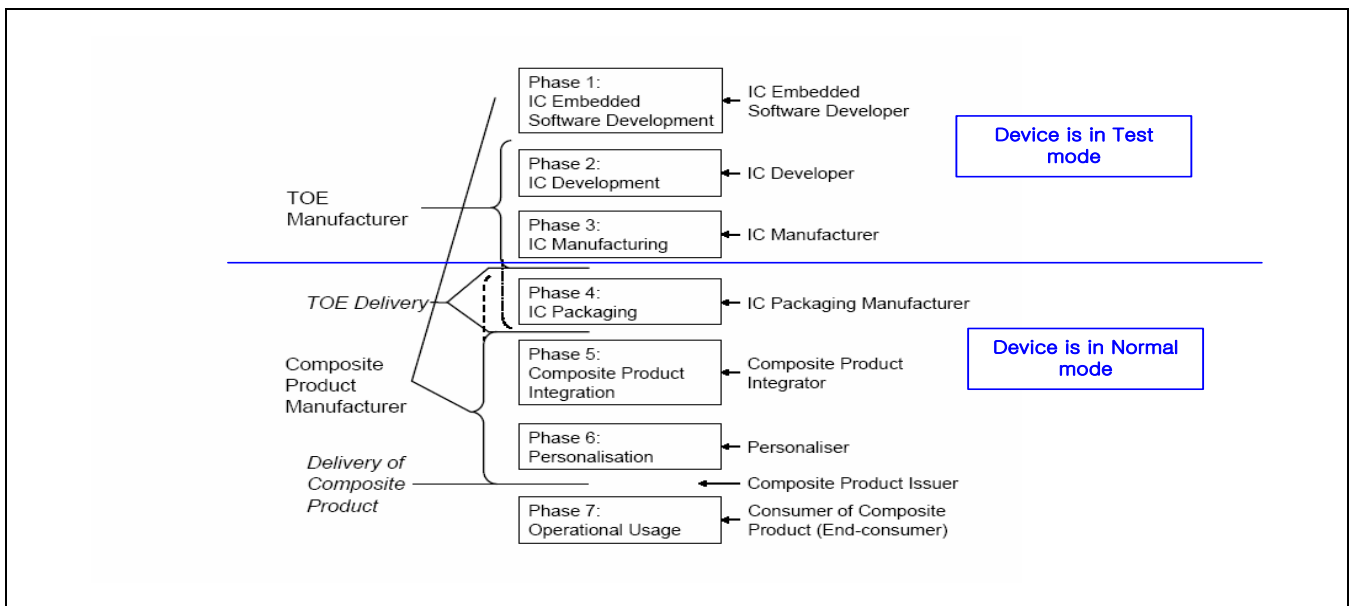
Phase 1:
IC Embedded
Software Development

IC Embedded
Software Developer

Device is in Test mode

Phase 2:
IC Development

IC Developer

TOE
Manufacturer

Phase 3:
IC Manufacturing

IC Manufacturer

TOE Delivery

Phase 4:
IC Packaging

IC Packaging Manufacturer

Composite
Product
Manufacturer

Phase 5:
Composite Product
Integration

Composite Product
Integrator

Device is in Normal mode

Phase 6:
Personalisation

Personaliser

Delivery of
Composite
Product

Composite Product Issuer

Phase 7:
Operational Usage

Consumer of Composite
Product (End-consumer)